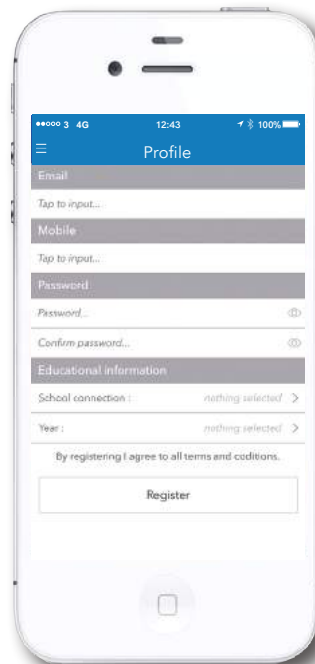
●●○○○ 3 4G 12:43 100%

Profile

Email

Tap to input...

Mobile

Tap to input...

Password

Password...

Confirm password...

Educational information

School connection : nothing selected >

Year : nothing selected >

By registering I agree to all terms and coditions.

Register